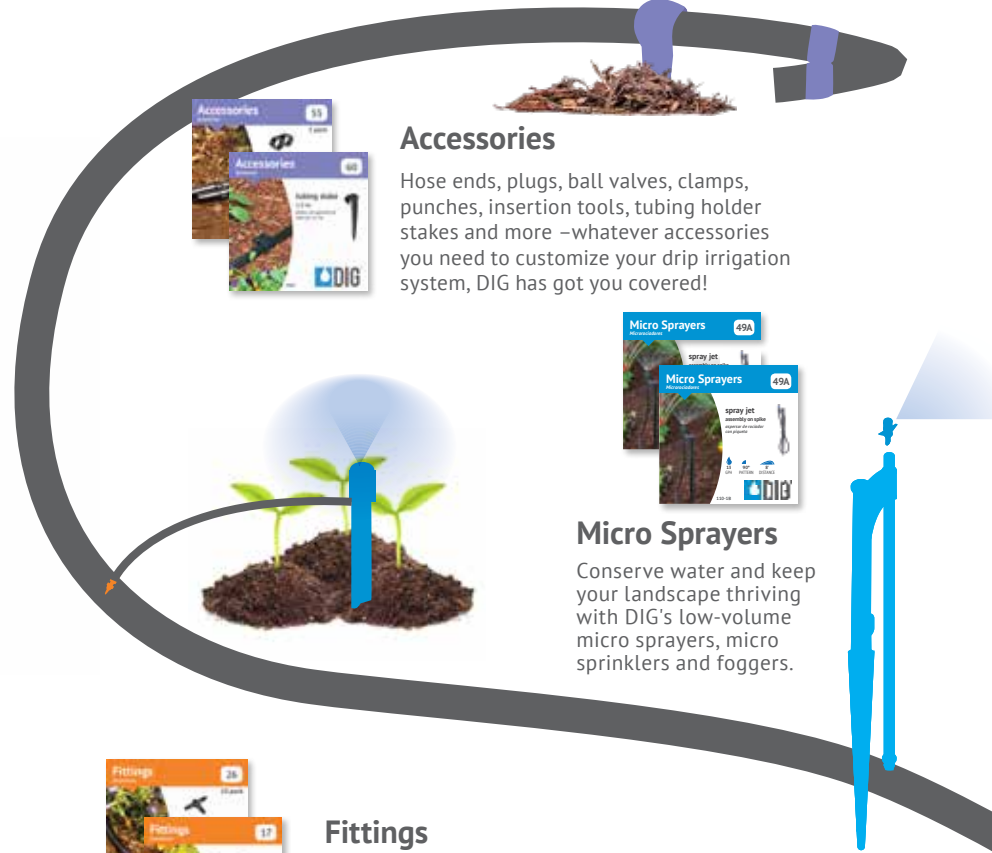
Accessories 55

Accessories 60

Tubing stake

DIG

Accessories

Hose ends, plugs, ball valves, clamps, punches, insertion tools, tubing holder stakes and more –whatever accessories you need to customize your drip irrigation system, DIG has got you covered!

Micro Sprayers 49A

spray jet

Micro Sprayers 49A

spray jet assembly on spike

DIG

Micro Sprayers

Conserve water and keep your landscape thriving with DIG's low-volume micro sprayers, micro sprinklers and foggers.

Fittings 26

Fittings 17

Fittings